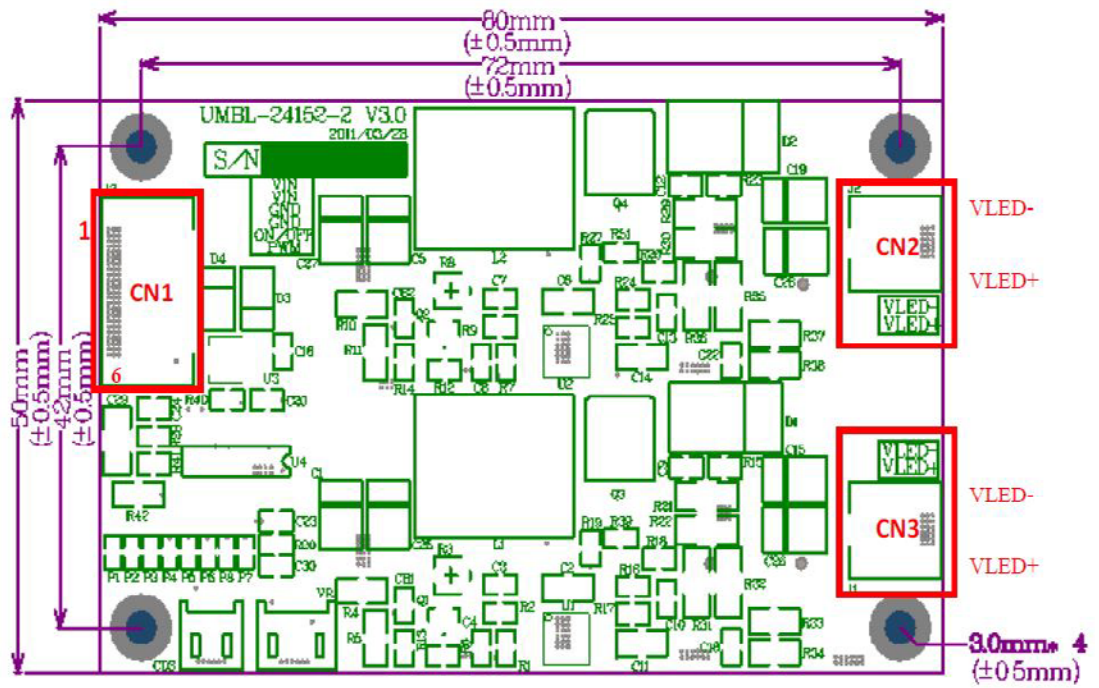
80mm
(±0.5mm)
72mm
(±0.5mm)
UMBL-24152-2 V3.0
2011/03/28
S/N
VIN
VIN
GND
GND
ON/OFF
PWM
50mm
(±0.5mm)
42mm
(±0.5mm)
1
CN1
6
CN2
CN3
VLED-
VLED+
VLED-
VLED+
VLED-
VLED+
VLED-
VLED+
D4
D3
C16
U3
C20
C27
C5
L2
R8
C7
R10
R9
R11
R14
R12
C8
R7
Q4
R27
R51
C6
R25
U2
R24
C14
C13
R36
C22
R35
R37
R38
D2
C19
C26
R40
U4
R42
C1
C23
R20
C30
P1 P2 P3 P4 P5 P6 P8 P7
L1
C2
U1
R19
R32
R21
R22
R18
R16
R17
C10
R31
C11
C18
R32
R33
R34
D1
C15
C3
R15
Q3
VR
R4
R5
CB1
R2
R1
C4
C28
C29
3.0mm* 4
(±0.5mm)